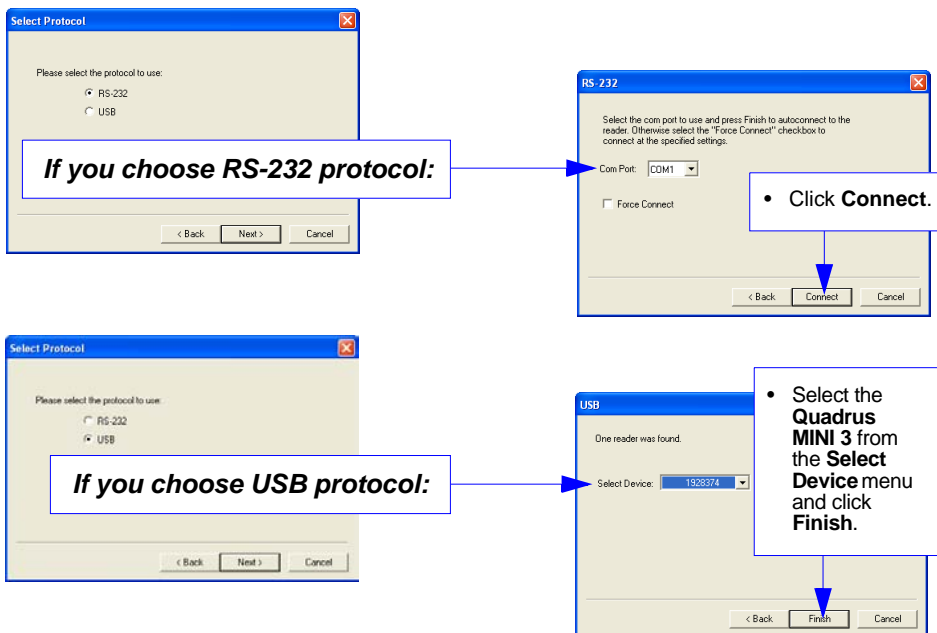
Select Protocol

Please select the protocol to use:

RS-232

USB

If you choose RS-232 protocol:

< Back

Next >

Cancel

RS-232

Select the com port to use and press Finish to autoconnect to the reader. Otherwise select the "Force Connect" checkbox to connect at the specified settings.

Com Port: COM1

Force Connect

• Click **Connect**.

< Back

Connect

Cancel

Select Protocol

Please select the protocol to use:

RS-232

USB

If you choose USB protocol:

< Back

Next >

Cancel

USB

One reader was found.

Select Device: 1928374

• Select the **Quadrus MINI 3** from the **Select Device** menu and click **Finish**.

< Back

Finish

Cancel